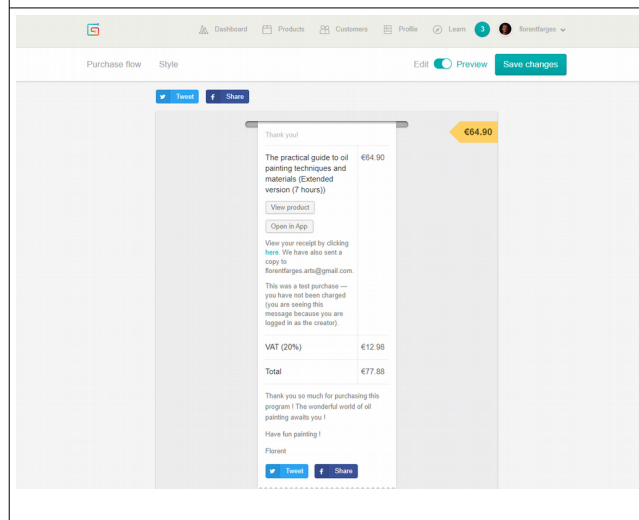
Dashboard Products Customers Profile Learn 3 florentfarges

Purchase flow Style

Edit Preview Save changes

Tweet Share

€64.90

Thank you!

| The practical guide to oil painting techniques and materials (Extended version (7 hours)) | €64.90 |
|---|---|
| VAT (20%) | €12.98 |
| Total | €77.88 |

View product

Open in App

View your receipt by clicking here. We have also sent a copy to florentfarges.arts@gmail.com.

This was a test purchase — you have not been charged (you are seeing this message because you are logged in as the creator).

Thank you so much for purchasing this program ! The wonderful world of oil painting awaits you !

Have fun painting !

Florent

Tweet Share